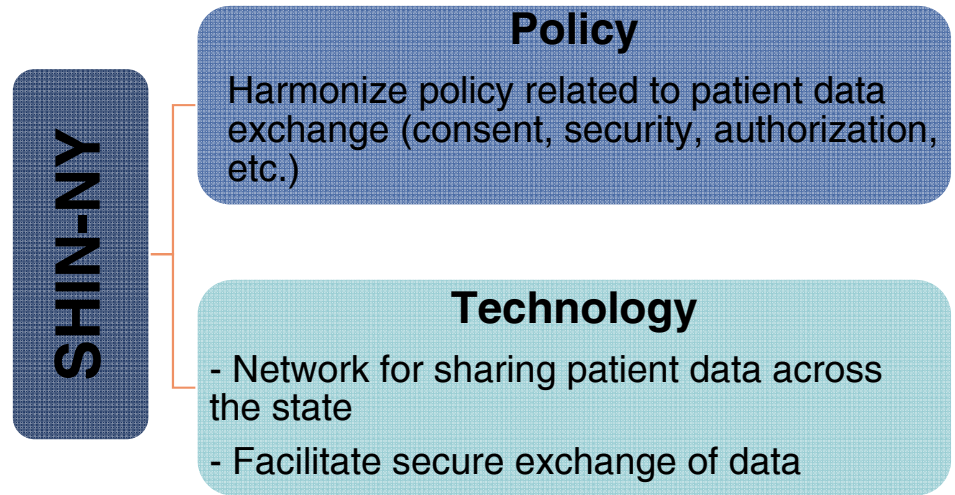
SHIN-NY

Policy

Harmonize policy related to patient data exchange (consent, security, authorization, etc.)

Technology

- Network for sharing patient data across the state

- Facilitate secure exchange of data